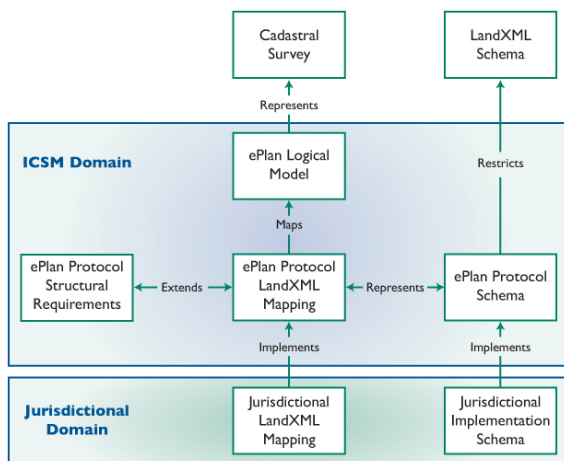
Cadastral Survey

LandXML Schema

Represents

ICSM Domain

ePlan Logical Model

Restricts

Maps

ePlan Protocol Structural Requirements

Extends

ePlan Protocol LandXML Mapping

Represents

ePlan Protocol Schema

Implements

Implements

Jurisdictional Domain

Jurisdictional LandXML Mapping

Jurisdictional Implementation Schema